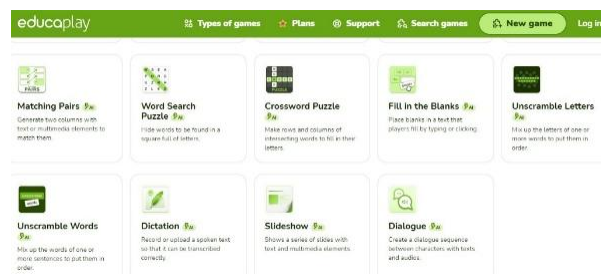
educaplay

Types of games ☆ Plans Support Search games New game Log in

Matching Pairs
Generate two columns with text or multimedia elements to match them.

Word Search Puzzle
Hide words to be found in a square full of letters.

Crossword Puzzle
Make rows and columns of intersecting words to fill in their letters.

Fill in the Blanks
Place blanks in a text that players fill by typing or clicking.

Unscramble Letters
Mix up the letters of one or more words to put them in order.

Unscramble Words
Mix up the words of one or more sentences to put them in order.

Dictation
Record or upload a spoken text so that it can be transcribed correctly.

Slideshow
Shows a series of slides with text and multimedia elements.

Dialogue
Create a dialogue sequence between characters with texts and audios.